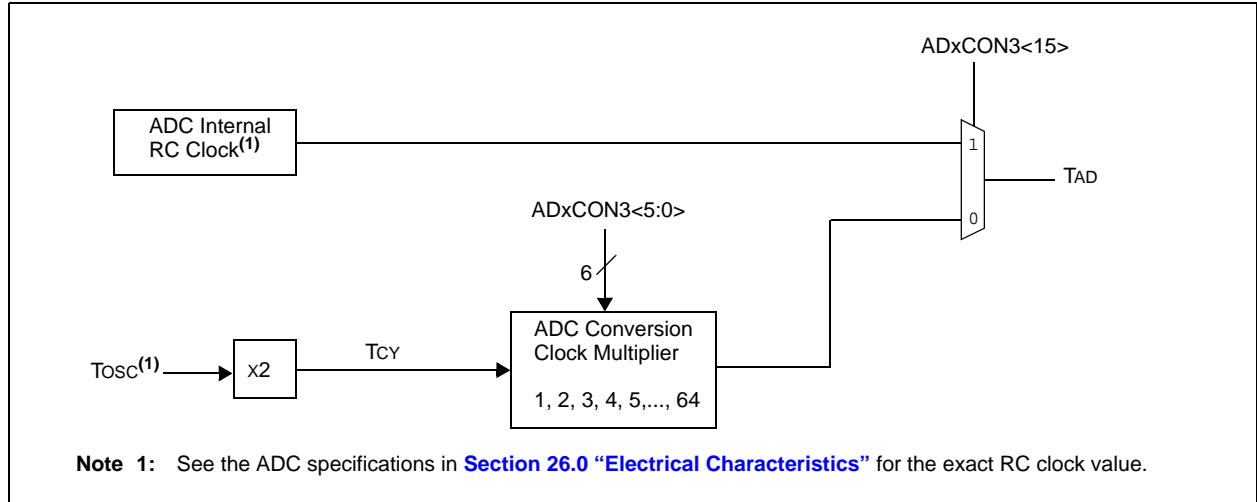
ADxCON3<15>

ADC Internal RC Clock$^{(1)}$

1

TAD

0

ADxCON3<5:0>

6

TOSC$^{(1)}$

X2

TCY

ADC Conversion Clock Multiplier

1, 2, 3, 4, 5,..., 64

**Note 1:** See the ADC specifications in **Section 26.0 “Electrical Characteristics”** for the exact RC clock value.